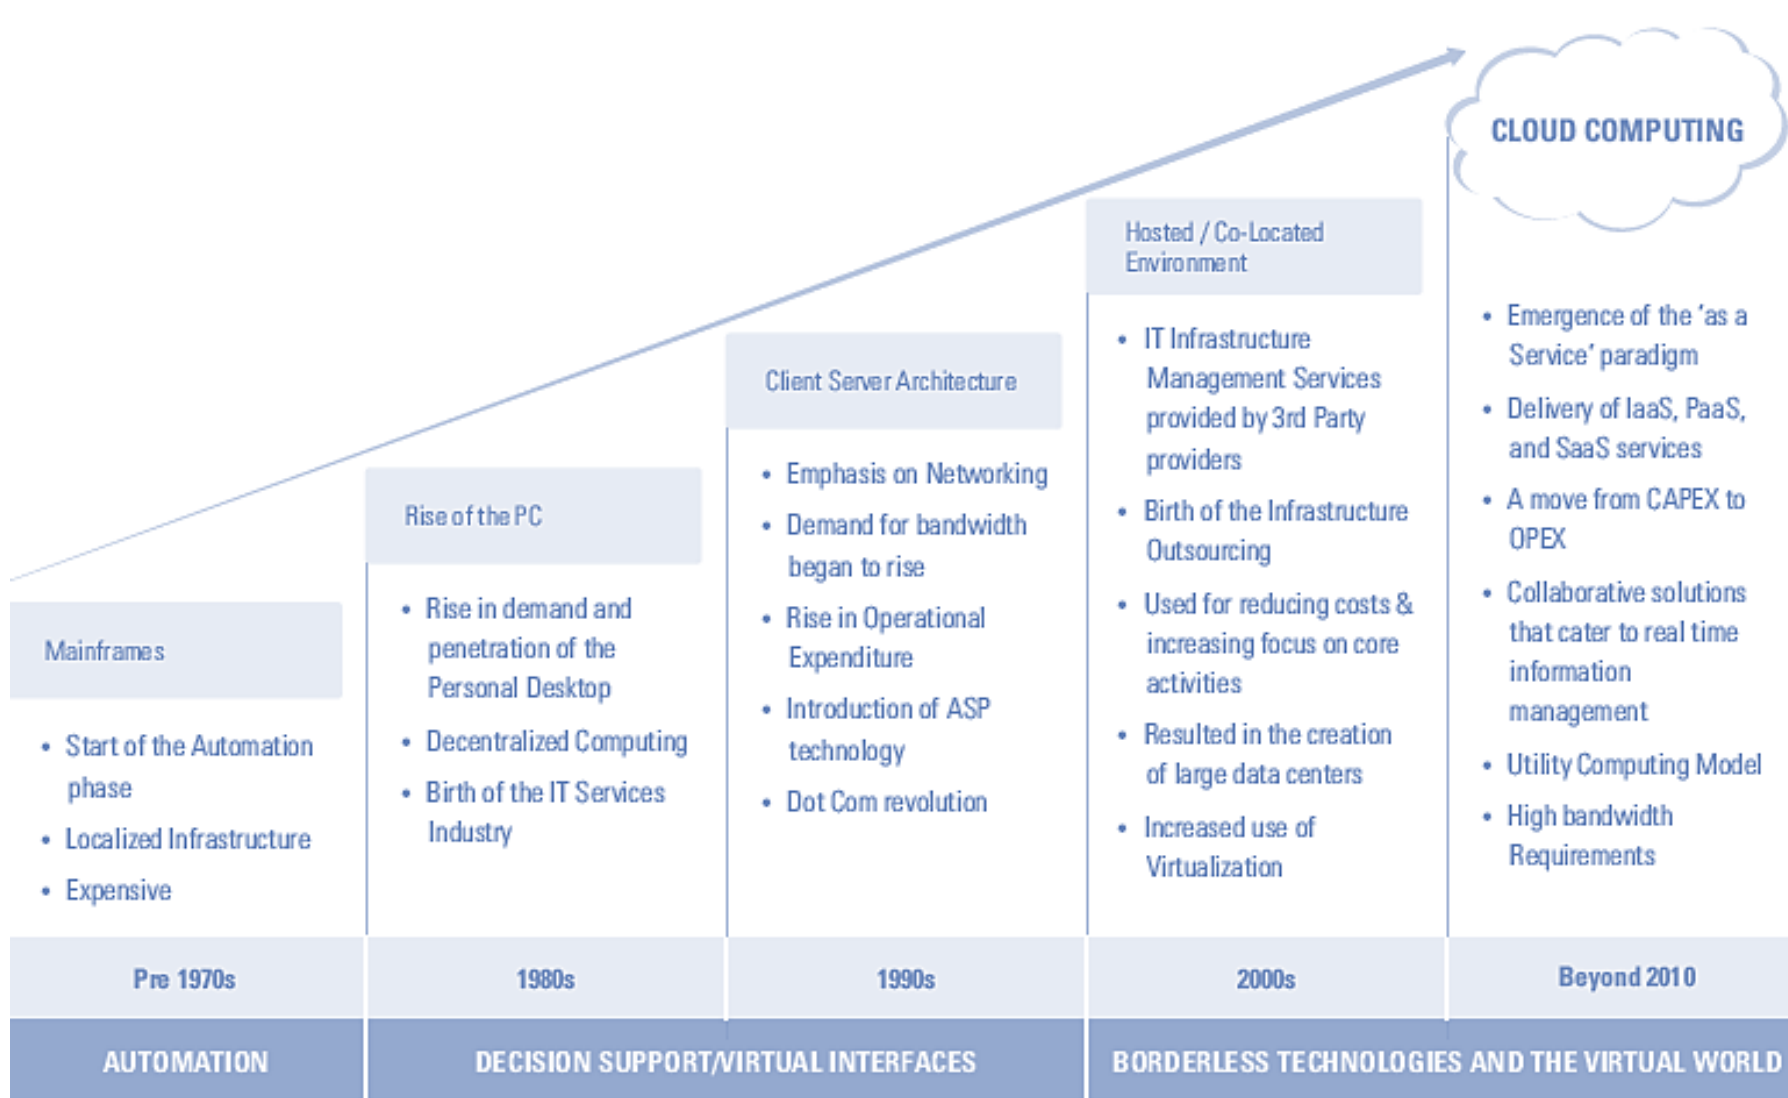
CLOUD COMPUTING

Mainframes

• Start of the Automation phase
• Localized Infrastructure
• Expensive

Rise of the PC

• Rise in demand and penetration of the Personal Desktop
• Decentralized Computing
• Birth of the IT Services Industry

Client Server Architecture

• Emphasis on Networking
• Demand for bandwidth began to rise
• Rise in Operational Expenditure
• Introduction of ASP technology
• Dot Com revolution

Hosted / Co-Located Environment

• IT Infrastructure Management Services provided by 3rd Party providers
• Birth of the Infrastructure Outsourcing
• Used for reducing costs & increasing focus on core activities
• Resulted in the creation of large data centers
• Increased use of Virtualization

• Emergence of the 'as a Service' paradigm
• Delivery of IaaS, PaaS, and SaaS services
• A move from CAPEX to OPEX
• Collaborative solutions that cater to real time information management
• Utility Computing Model
• High bandwidth Requirements

Pre 1970s | 1980s | 1990s | 2000s | Beyond 2010

AUTOMATION | DECISION SUPPORT/VIRTUAL INTERFACES | BORDERLESS TECHNOLOGIES AND THE VIRTUAL WORLD